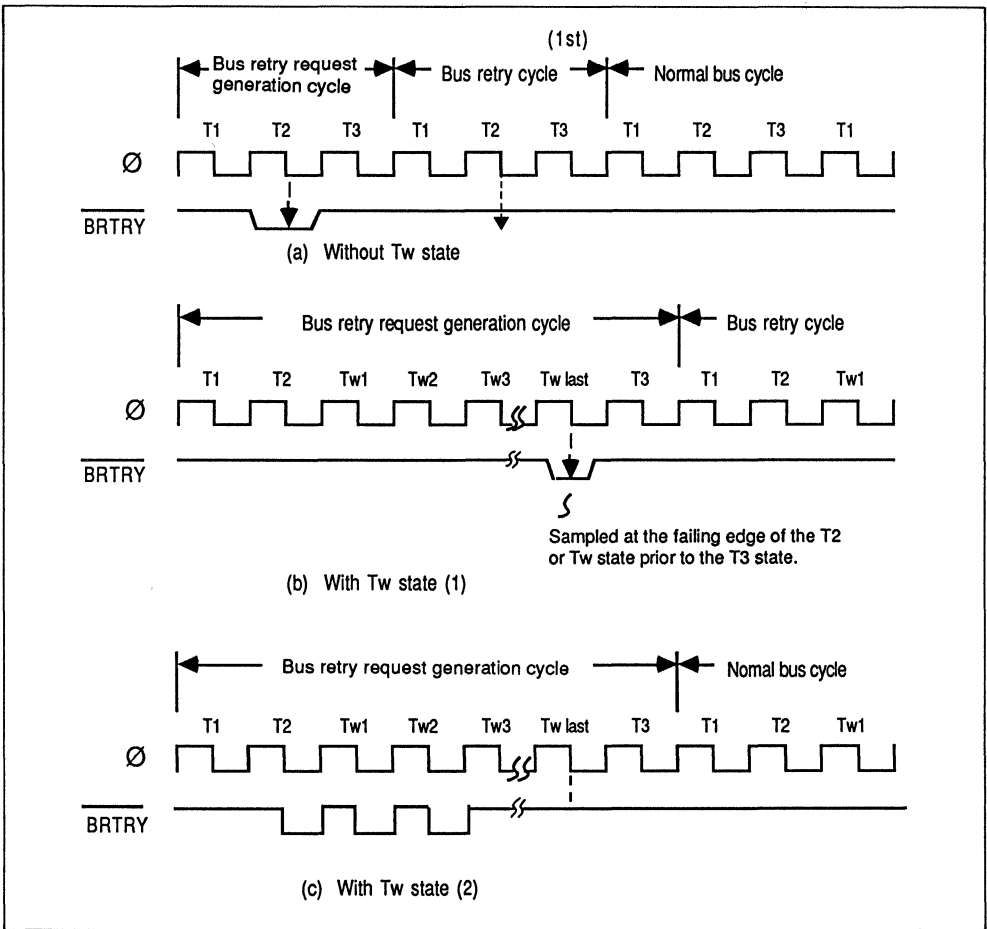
(1st)

Bus retry request generation cycle

Bus retry cycle

Normal bus cycle

T1 T2 T3 T1 T2 T3 T1 T2 T3 T1

Ø

$\overline{BRTRY}$

(a) Without Tw state

Bus retry request generation cycle

Bus retry cycle

T1 T2 Tw1 Tw2 Tw3 Tw last T3 T1 T2 Tw1

Ø

$\overline{BRTRY}$

Sampled at the failing edge of the T2 or Tw state prior to the T3 state.

(b) With Tw state (1)

Bus retry request generation cycle

Nomal bus cycle

T1 T2 Tw1 Tw2 Tw3 Tw last T3 T1 T2 Tw1

Ø

$\overline{BRTRY}$

(c) With Tw state (2)